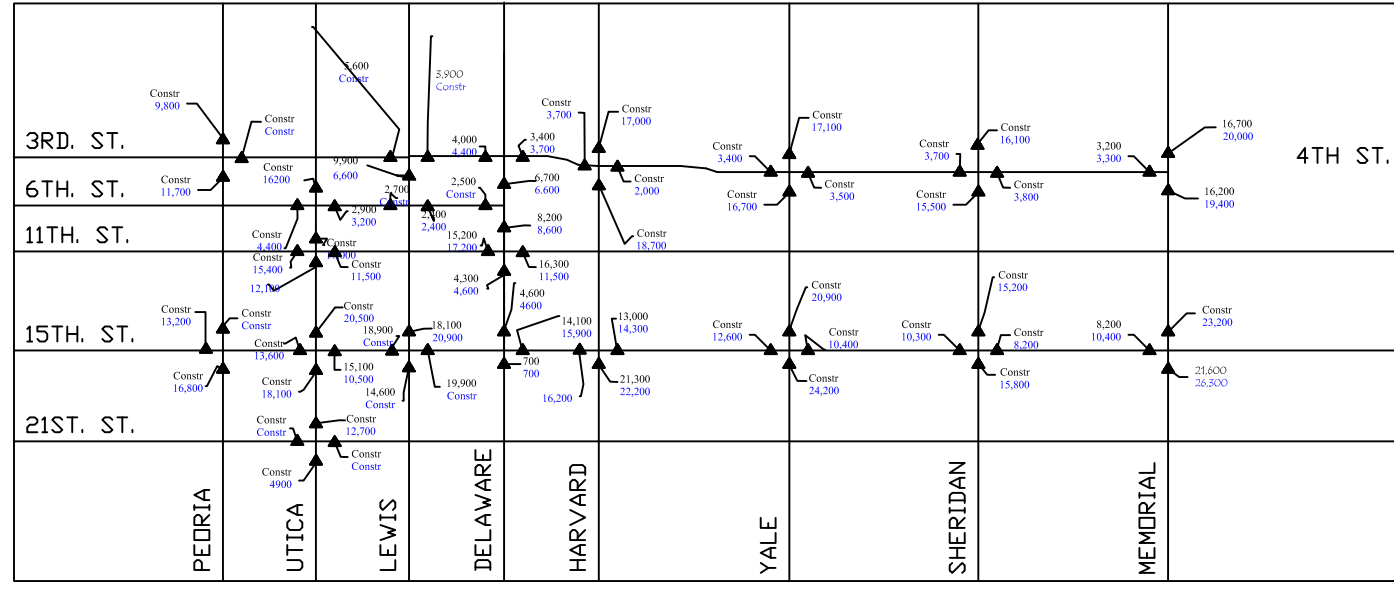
3RD. ST.
4TH ST.
6TH. ST.
11TH. ST.
15TH. ST.
21ST. ST.

PEORIA
UTICA
LEWIS
DELAWARE
HARVARD
YALE
SHERIDAN
MEMORIAL

Constr
9,800

Constr
Constr

5,600
Constr

3,900
Constr

Constr
3,700

Constr
17,000

Constr
17,100

Constr
16,100

16,700
20,000

4,000
4,400

3,400
3,700

Constr
3,400

Constr
3,700

3,200
3,300

Constr
11,700

Constr
16200

9,900
6,600

2,500
Constr

6,700
6,600

Constr
2,000

Constr
3,500

Constr
16,700

Constr
15,500

Constr
3,800

16,200
19,400

2,700
Constr

2,900
3,200

2,700
2,400

8,200
8,600

Constr
18,700

Constr
4,400

Constr
11,000

15,200
17,200

Constr
15,400

Constr
11,500

16,300
11,500

12,100

4,300
4,600

4,600
4600

Constr
20,900

Constr
15,200

Constr
13,200

Constr
Constr

Constr
20,500

18,100
20,900

14,100
15,900

13,000
14,300

Constr
12,600

Constr
10,400

Constr
10,300

Constr
8,200

8,200
10,400

Constr
23,200

Constr
13,600

18,900
Constr

Constr
16,800

15,100
10,500

700
700

21,300
22,200

Constr
24,200

Constr
15,800

21,600
26,300

Constr
18,100

14,600
Constr

19,900
Constr

16,200

Constr
Constr

Constr
12,700

Constr
Constr

Constr
4900